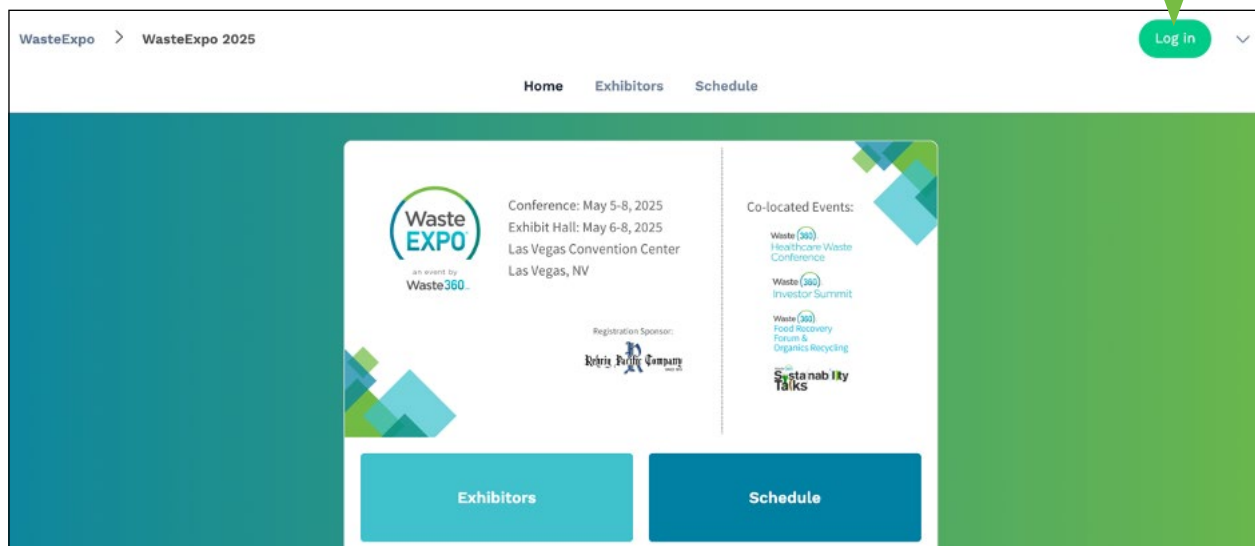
WasteExpo > WasteExpo 2025

Log in

Home Exhibitors Schedule

Waste EXPO
an event by Waste360

Conference: May 5-8, 2025
Exhibit Hall: May 6-8, 2025
Las Vegas Convention Center
Las Vegas, NV

Registration Sponsor:
Rehrig Pacific Company

Co-located Events:
Waste 360 Healthcare Waste Conference
Waste 360 Investor Summit
Waste 360 Food Recovery Forum & Organics Recycling
Sustainability Talks

Exhibitors

Schedule